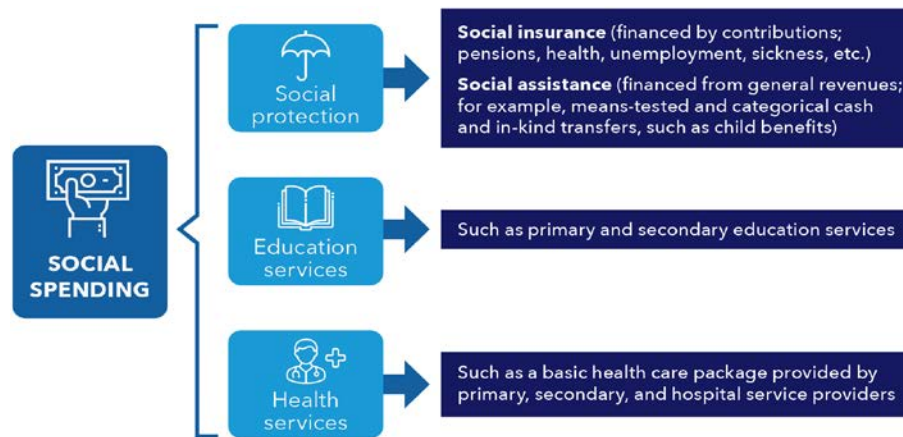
SOCIAL SPENDING

Social protection

Social insurance (financed by contributions; pensions, health, unemployment, sickness, etc.)

Social assistance (financed from general revenues; for example, means-tested and categorical cash and in-kind transfers, such as child benefits)

Education services

Such as primary and secondary education services

Health services

Such as a basic health care package provided by primary, secondary, and hospital service providers